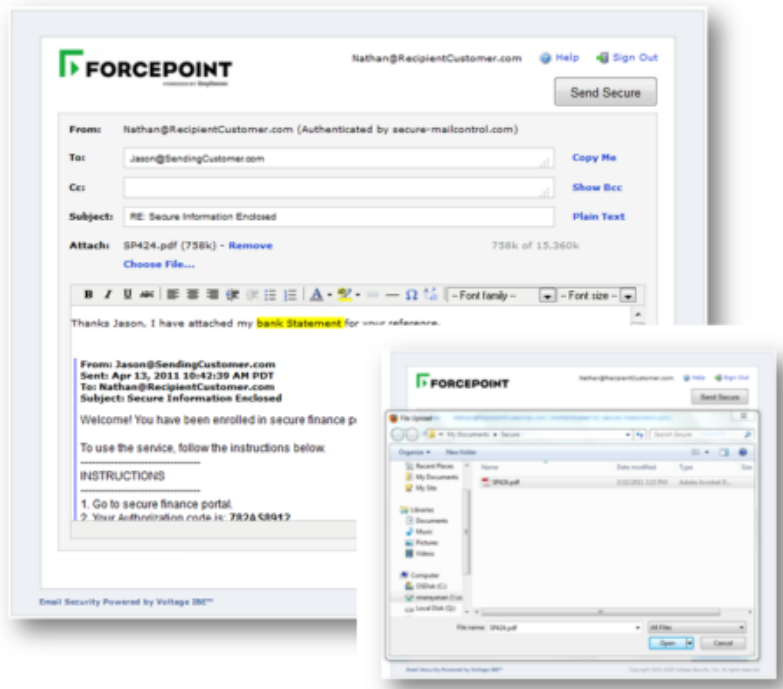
FORCEPOINT

Nathan@RecipientCustomer.com Help Sign Out

Send Secure

From: Nathan@RecipientCustomer.com (Authenticated by secure-mailcontrol.com)

To: Jason@SendingCustomer.com Copy Me

Cc: Show Bcc

Subject: RE: Secure Information Enclosed Plain Text

Attach: SP424.pdf (758k) - Remove 758k of 15,360k

Choose File...

B I U ABC A Ω – Font family – – Font size –

Thanks Jason, I have attached my bank Statement for your reference.

From: Jason@SendingCustomer.com
Sent: Apr 13, 2011 10:42:39 AM PDT
To: Nathan@RecipientCustomer.com
Subject: Secure Information Enclosed

Welcome! You have been enrolled in secure finance p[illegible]

To use the service, follow the instructions below.

INSTRUCTIONS

1. Go to secure finance portal.
2. Your Authorization code is: 782458912

Email Security Powered by Voltage IBE™

FORCEPOINT

Nathan@RecipientCustomer.com Help Sign Out

Send Secure

File Upload

My Documents › Secure Search Secure

Organize New folder

Recent Places
My Documents
My Site
Libraries
Documents
Music
Pictures
Videos
Computer
OSDisk (C:)
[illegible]
Local Disk (Q:)

Name Date modified Type Size

SP424.pdf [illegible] Adobe Acrobat D...

File name: SP424.pdf All Files

Open Cancel

Email Security Powered by Voltage IBE™

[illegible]